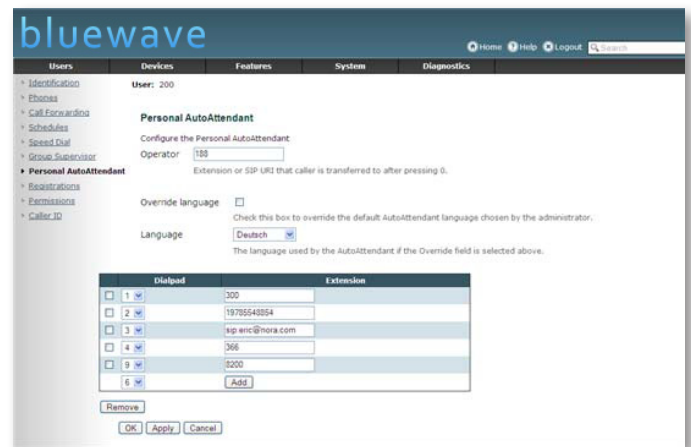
bluewave

Home Help Logout Search

Users Devices Features System Diagnostics

Identification
Phones
Call Forwarding
Schedules
Speed Dial
Group Supervisor
Personal AutoAttendant
Registrations
Permissions
Caller ID

User: 200

Personal AutoAttendant

Configure the Personal AutoAttendant

Operator 188

Extension or SIP URI that caller is transferred to after pressing 0.

Override language

Check this box to override the default AutoAttendant language chosen by the administrator.

Language Deutsch

The language used by the AutoAttendant if the Override field is selected above.

| | Dialpad | Extension |
|---|---|---|
| ☐ | 1 | 300 |
| ☐ | 2 | 19785548854 |
| ☐ | 3 | sip:eric@nora.com |
| ☐ | 4 | 366 |
| ☐ | 9 | 8200 |
| | 6 | Add |

Remove

OK Apply Cancel